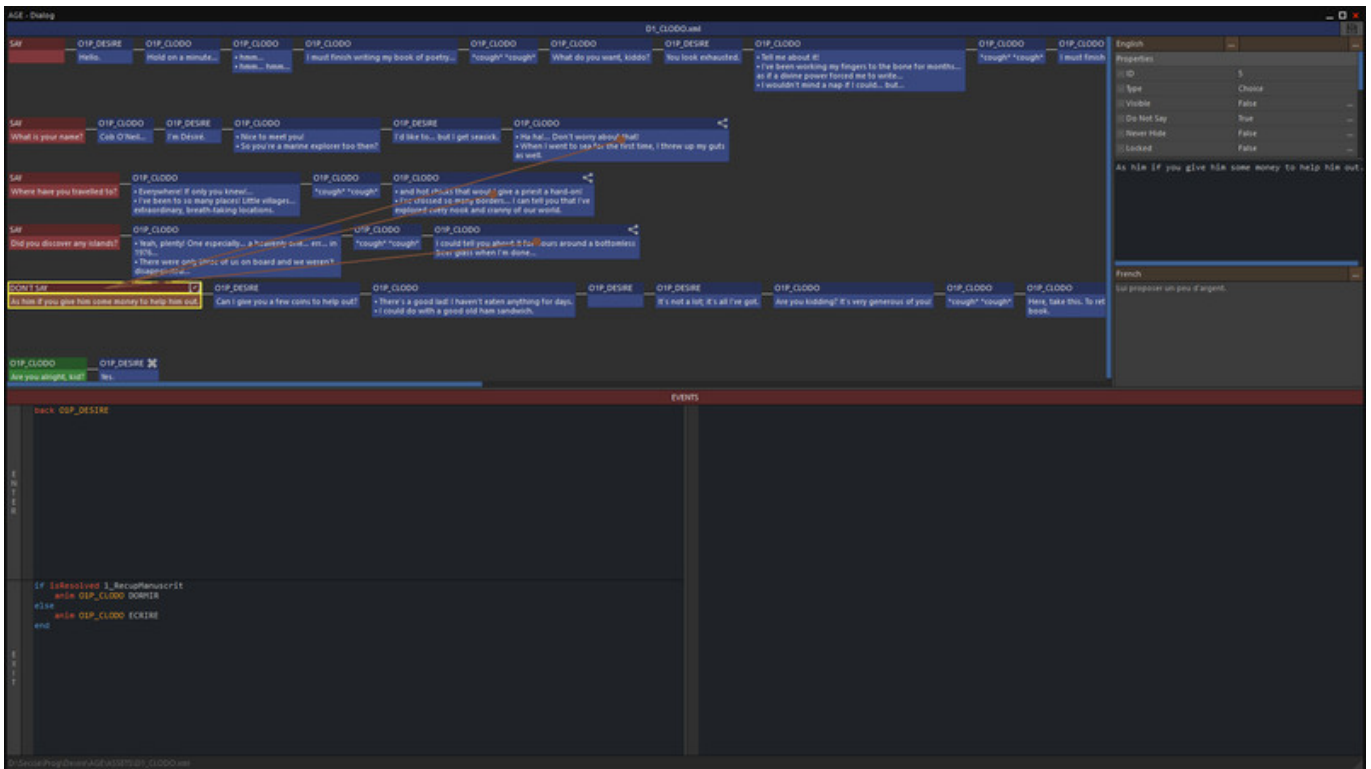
AGE - Dialog

D1_CLODO.xml

SAY

O1P_DESIRE
Hello.

O1P_CLODO
Hold on a minute...

O1P_CLODO
• hmm...
• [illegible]

O1P_CLODO
I must finish writing my book of poetry...

O1P_CLODO
*cough* *cough*

O1P_CLODO
What do you want, kiddo?

O1P_DESIRE
You look exhausted.

O1P_CLODO
• Tell me about it!
• I've been working my fingers to the bone for months...
as if a divine power forced me to write...
• I wouldn't mind a nap if I could... but...

O1P_CLODO
*cough* *cough*

O1P_CLODO
I must finish

SAY
What is your name?

O1P_CLODO
Cob O'Neil...

O1P_DESIRE
I'm Désiré.

O1P_CLODO
• Nice to meet you!
• So you're a marine explorer too then?

O1P_DESIRE
I'd like to... but I get seasick.

O1P_CLODO
• Ha ha!... Don't worry about that!
• When I went to sea for the first time, I threw up my guts as well.

SAY
Where have you travelled to?

O1P_CLODO
• Everywhere! If only you knew!...
• I've been to so many places! Little villages... extraordinary, breath-taking locations.

O1P_CLODO
*cough* *cough*

O1P_CLODO
• and hot chicks that would give a priest a hard-on!
• I've crossed so many borders... I can tell you that I've explored every nook and cranny of our world.

SAY
Did you discover any islands?

O1P_CLODO
• Yeah, plenty! One especially... a heavenly one... er... in 1976...
• There were only three of us on board and we weren't disappointed...

O1P_CLODO
*cough* *cough*

O1P_CLODO
I could tell you about it for hours around a bottomless beer glass when I'm done...

DON'T SAY
As him if you give him some money to help him out.

O1P_DESIRE
Can I give you a few coins to help out?

O1P_CLODO
• There's a good lad! I haven't eaten anything for days.
• I could do with a good old ham sandwich.

O1P_DESIRE

O1P_DESIRE
It's not a lot; it's all I've got.

O1P_CLODO
Are you kidding? It's very generous of you!

O1P_CLODO
*cough* *cough*

O1P_CLODO
Here, take this. To ret book.

O1P_CLODO
Are you alright, kid?

O1P_DESIRE
Yes.

English
Properties
ID 5
Type Choice
Visible False
Do Not Say True
Never Hide False
Locked False

As him if you give him some money to help him out.

French
Lui proposer un peu d'argent.

EVENTS

ENTER
back O1P_DESIRE

EXIT
if IsResolved 1_RecupManuscrit
anim O1P_CLODO DORMIR
else
anim O1P_CLODO ECRIRE
end

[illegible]\AGE\ASSETS\D1_CLODO.xml